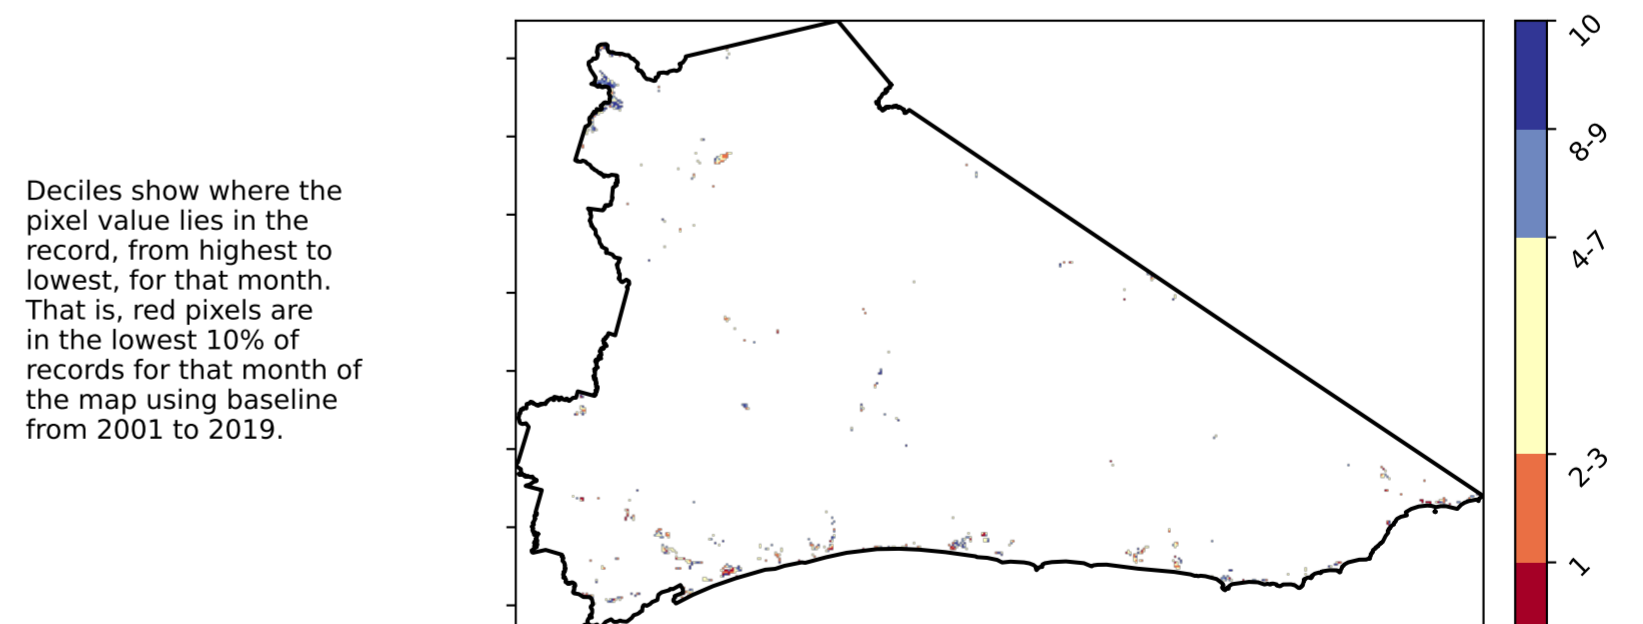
Deciles show where the pixel value lies in the record, from highest to lowest, for that month. That is, red pixels are in the lowest 10% of records for that month of the map using baseline from 2001 to 2019.

10
8-9
4-7
2-3
1